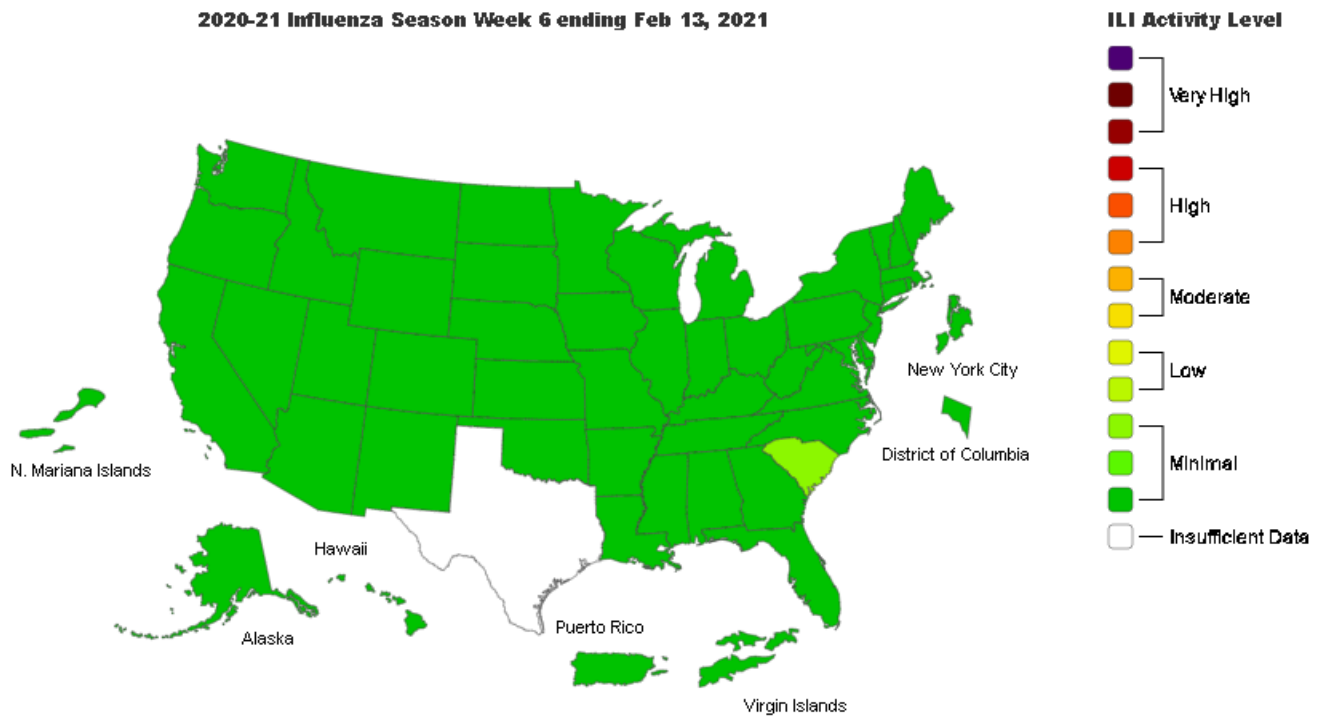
2020-21 Influenza Season Week 6 ending Feb 13, 2021

ILI Activity Level

Very High

High

Moderate

Low

Minimal

Insufficient Data

New York City

District of Columbia

N. Mariana Islands

Hawaii

Alaska

Puerto Rico

Virgin Islands